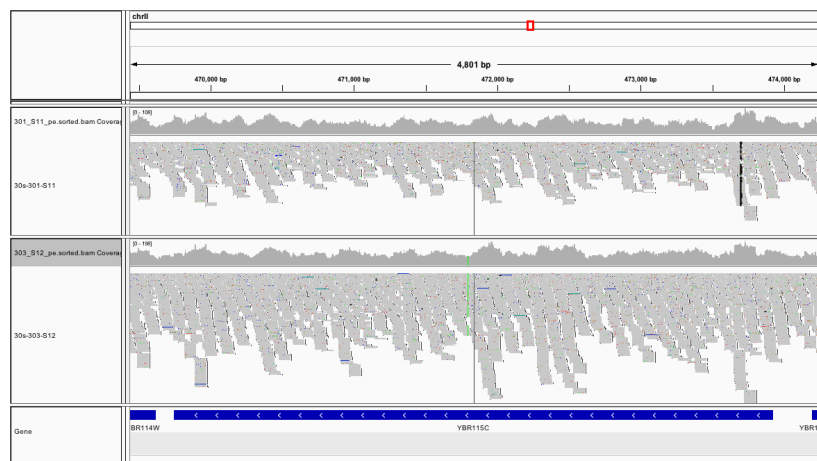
chrII

4,801 bp

470,000 bp 471,000 bp 472,000 bp 473,000 bp 474,000 bp

301_S11_pe.sorted.bam Coverag

[0 - 198]

30s-301-S11

303_S12_pe.sorted.bam Coverag

[0 - 198]

30s-303-S12

Gene

BR114W

YBR115C

YBR1